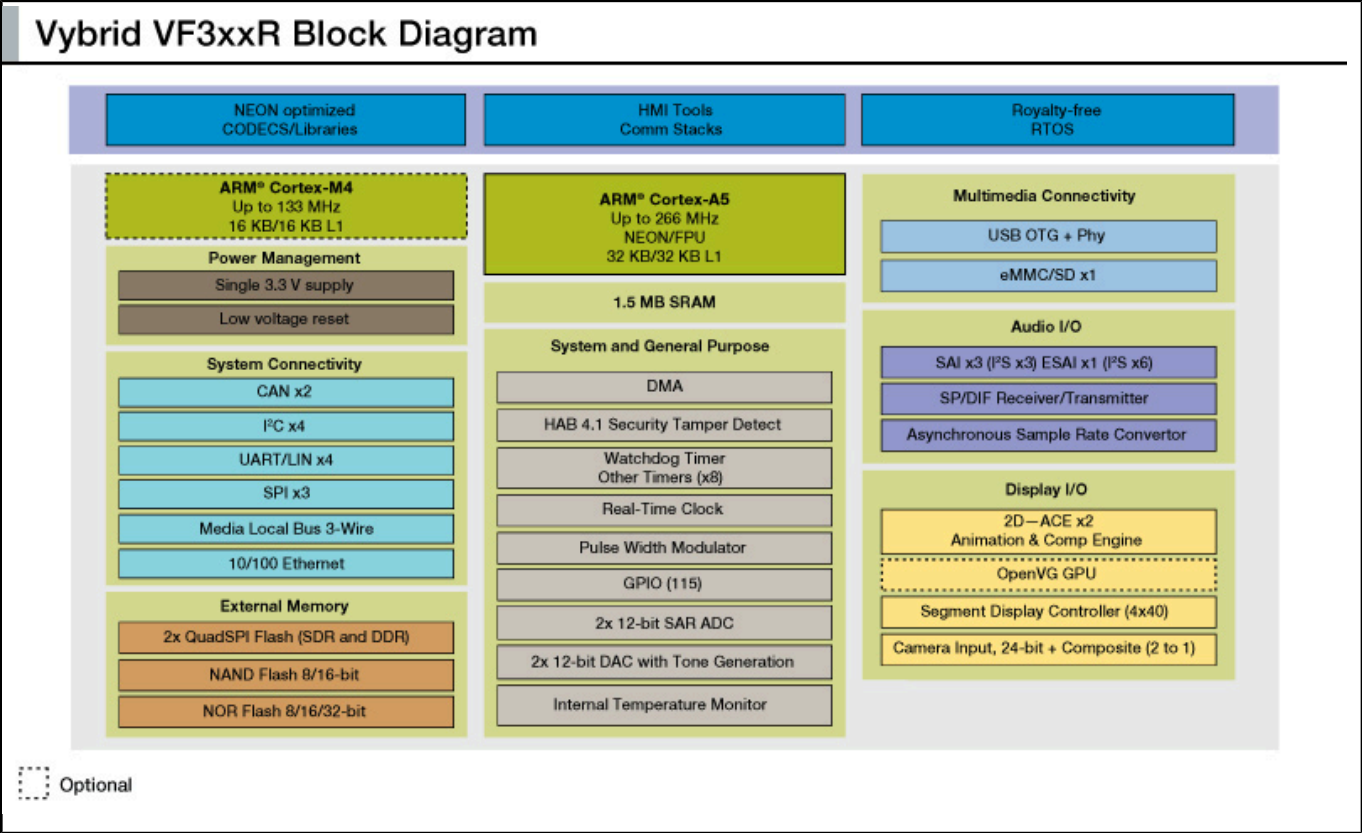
Vybrid VF3xxR Block Diagram

NEON optimized CODECS/Libraries

HMI Tools Comm Stacks

Royalty-free RTOS

ARM® Cortex-M4
Up to 133 MHz
16 KB/16 KB L1

Power Management
Single 3.3 V supply
Low voltage reset

System Connectivity
CAN x2
I$^2$C x4
UART/LIN x4
SPI x3
Media Local Bus 3-Wire
10/100 Ethernet

External Memory
2x QuadSPI Flash (SDR and DDR)
NAND Flash 8/16-bit
NOR Flash 8/16/32-bit

ARM® Cortex-A5
Up to 266 MHz
NEON/FPU
32 KB/32 KB L1

1.5 MB SRAM

System and General Purpose
DMA
HAB 4.1 Security Tamper Detect
Watchdog Timer
Other Timers (x8)
Real-Time Clock
Pulse Width Modulator
GPIO (115)
2x 12-bit SAR ADC
2x 12-bit DAC with Tone Generation
Internal Temperature Monitor

Multimedia Connectivity
USB OTG + Phy
eMMC/SD x1

Audio I/O
SAI x3 (I$^2$S x3) ESAI x1 (I$^2$S x6)
SP/DIF Receiver/Transmitter
Asynchronous Sample Rate Convertor

Display I/O
2D—ACE x2
Animation & Comp Engine
OpenVG GPU
Segment Display Controller (4x40)
Camera Input, 24-bit + Composite (2 to 1)

Optional